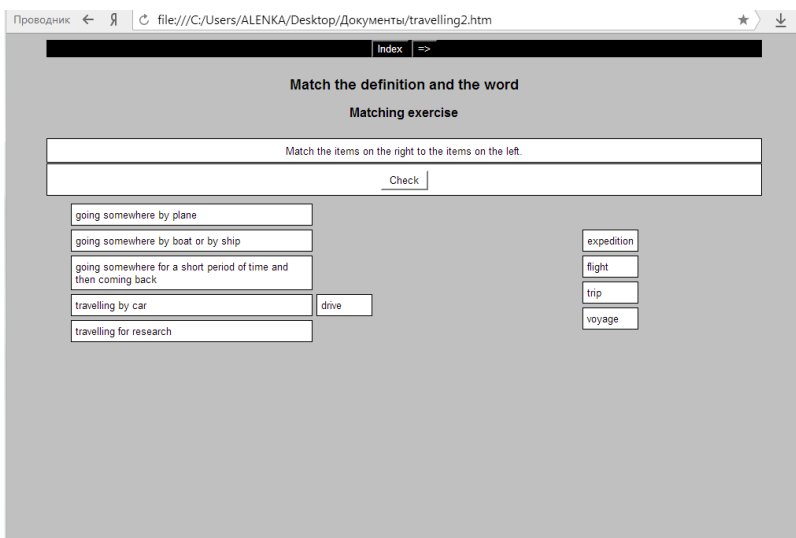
Проводник ← Я file:///C:/Users/ALENKA/Desktop/Документы/travelling2.htm

Index =>

Match the definition and the word

Matching exercise

Match the items on the right to the items on the left.

Check

going somewhere by plane

going somewhere by boat or by ship

going somewhere for a short period of time and then coming back

travelling by car drive

travelling for research

expedition

flight

trip

voyage